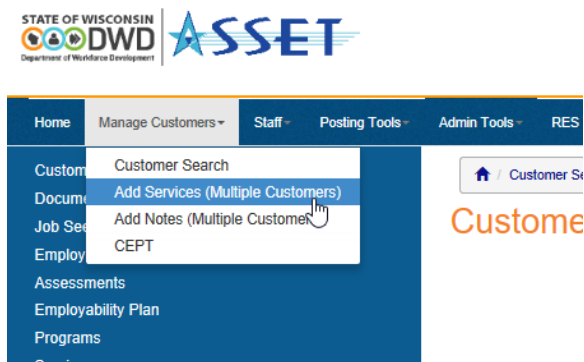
STATE OF WISCONSIN
DWD
Department of Workforce Development
ASSET

Home
Manage Customers
Staff
Posting Tools
Admin Tools
RES

Customer Search
Add Services (Multiple Customers)
Add Notes (Multiple Custome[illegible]
CEPT

Custom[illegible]
Docume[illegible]
Job See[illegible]
Employ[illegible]
Assessments
Employability Plan
Programs
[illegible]

Customer Se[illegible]

Custome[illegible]